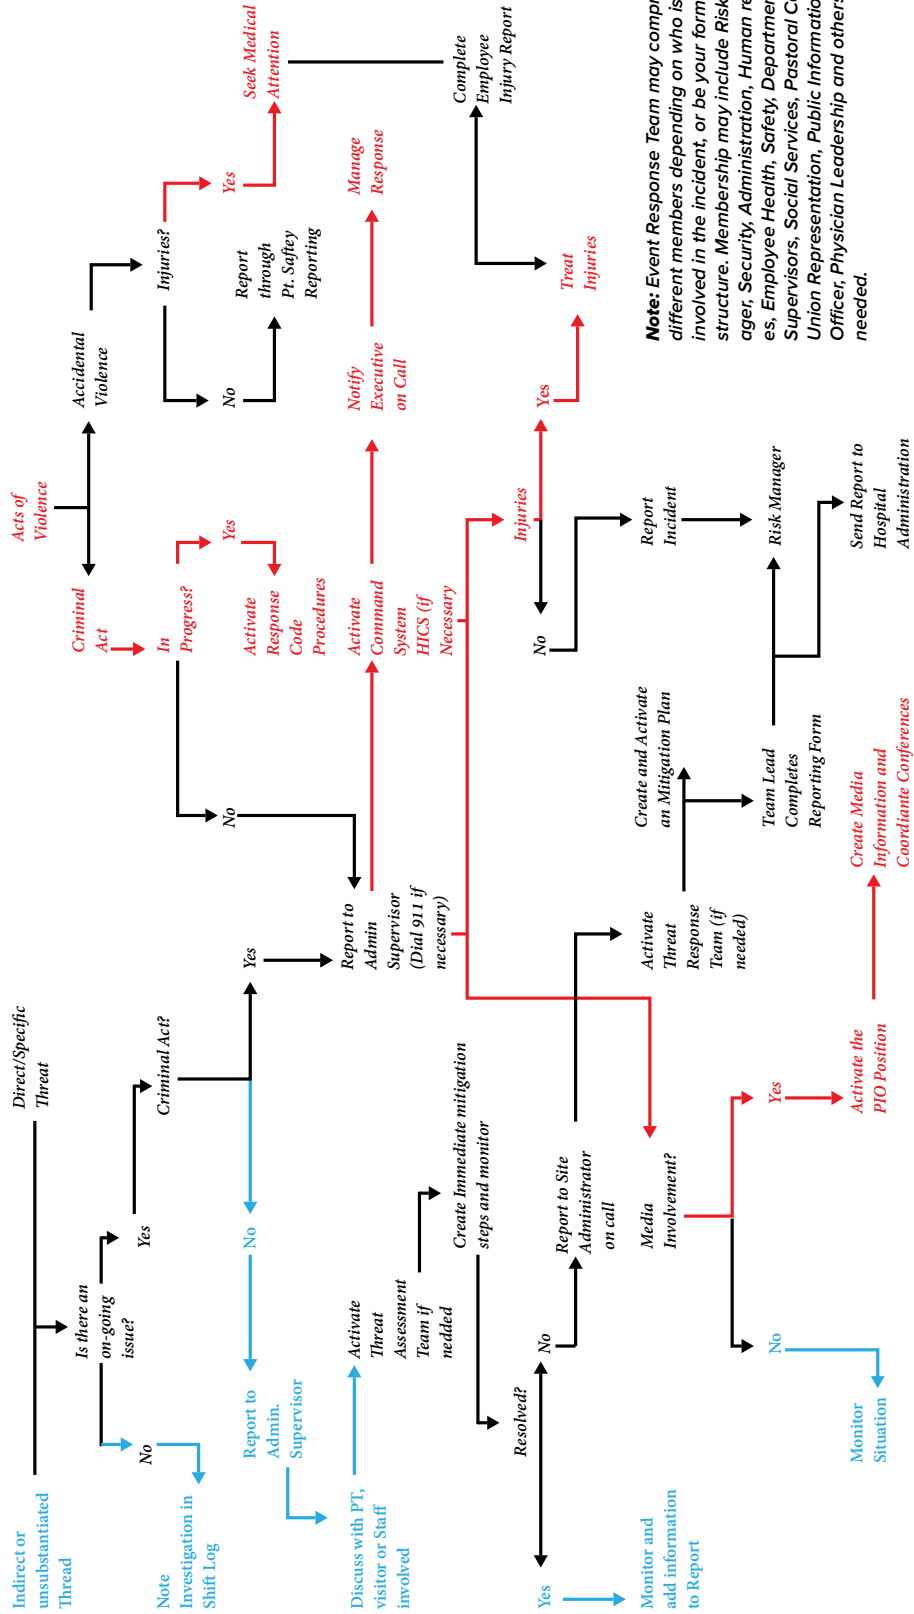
Indirect or unsubstantiated Thread

Direct/Specific Threat

Is there an on-going issue?

No

Yes

Note Investigation in Shift Log

Criminal Act?

No

Yes

Report to Admin. Supervisor

Discuss with PT, visitor or Staff involved

Activate Threat Assessment Team if needed

Create Immediate mitigation steps and monitor

Resolved?

Yes

No

Monitor and add information to Report

Report to Site Administrator on call

Media Involvement?

No

Yes

Monitor Situation

Activate the PIO Position

Create Media Information and Coordiante Conferences

Activate Threat Response Team (if needed)

Create and Activate an Mitigation Plan

Team Lead Completes Reporting Form

Risk Manager

Send Report to Hospital Administration

Report to Admin Supervisor (Dial 911 if necessary)

No

Activate Command System HICS (if Necessary

Notify Executive on Call

Manage Response

Injuries

No

Yes

Report Incident

Treat Injuries

Acts of Violence

Criminal Act

In Progress?

Yes

Activate Response Code Procedures

Accidental Violence

Injuries?

No

Report through Pt. Saftey Reporting

Yes

Seek Medical Attention

Complete Employee Injury Report

Note: Event Response Team may compr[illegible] different members depending on who is involved in the incident, or be your form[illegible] structure. Membership may include Risk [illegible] ager, Security, Administration, Human re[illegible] es, Employee Health, Safety, Departmen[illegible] Supervisors, Social Services, Pastoral C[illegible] Union Representation, Public Informatio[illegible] Officer, Physician Leadership and others needed.